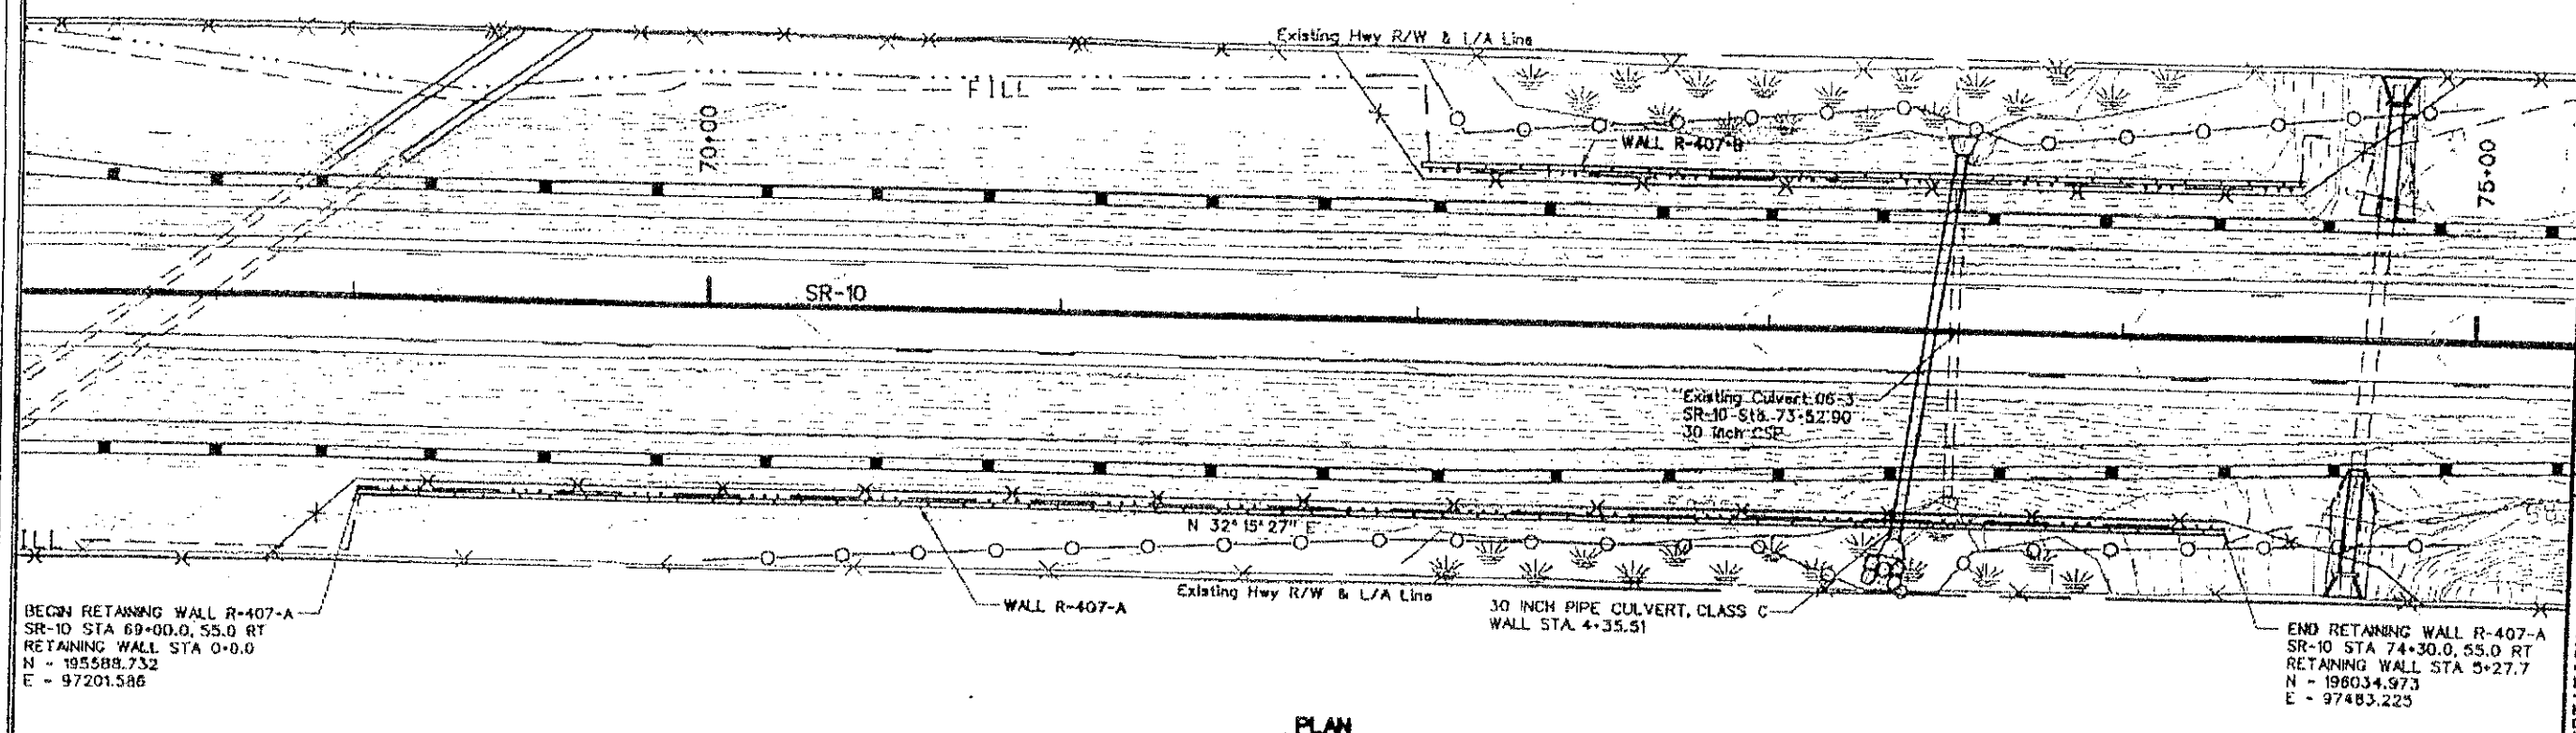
Existing Hwy R/W & L/A Line

FILL

70+00

WALL R-407-B

75+00

SR-10

Existing Culvert 06-3
SR-10 Sta. 73+52.90
30 Inch CSP

N 32° 15' 27" E

ILL

BEGIN RETAINING WALL R-407-A
SR-10 STA 69+00.0, 55.0 RT
RETAINING WALL STA 0+0.0
N - 195588.732
E - 97201.586

WALL R-407-A

Existing Hwy R/W & L/A Line

30 INCH PIPE CULVERT, CLASS C
WALL STA. 4+35.51

END RETAINING WALL R-407-A
SR-10 STA 74+30.0, 55.0 RT
RETAINING WALL STA 5+27.7
N - 196034.973
E - 97483.225

PLAN